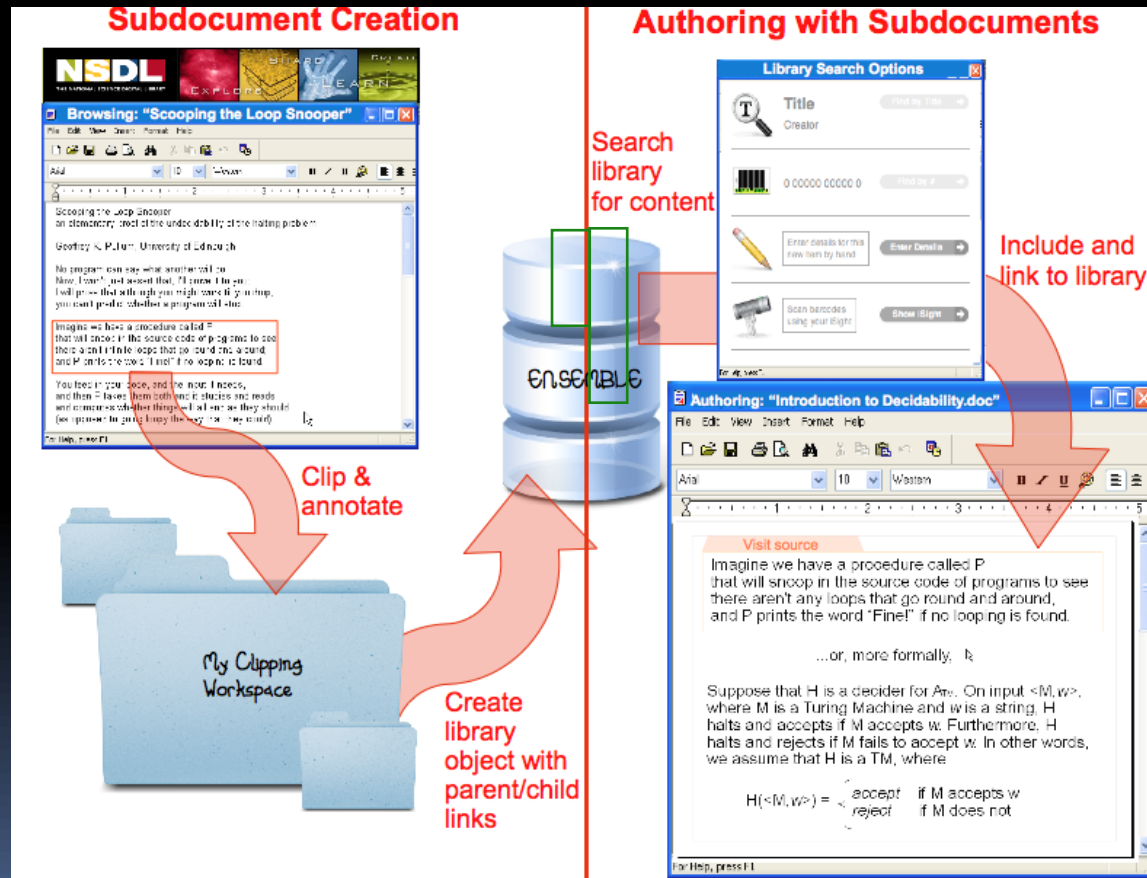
Subdocument Creation

Authoring with Subdocuments

NSDL
EXPLORE
SHARE
LEARN

Browsing: "Scooping the Loop Snooper"

File Edit View Insert Format Help

Arial 10 Western

Scooping the Loop Snooper
an elementary proof of the undecidability of the halting problem

Geoffrey K. Pullum, University of Edinburgh

No program can say what another will do.
Now, I won't just assert that, I'll prove it to you:
I will prove that although you might work till you drop,
you can't predict whether a program will stop.

Imagine we have a procedure called P
that will snoop in the source code of programs to see
there aren't any loops that go round and around,
and P prints the word "Fine!" if no looping is found.

You feed in your code, and the input it needs,
and then P takes them both and it studies and reads
and computes whether things will all end as they should
(as opposed to going loopy the way that they could).

For Help, press F1

Clip & annotate

My Clipping Workspace

Create library object with parent/child links

ENSEMBLE

Search library for content

Library Search Options

Title
Creator
Find by Title

0 00000 00000 0
Find by #

Enter details for this new item by hand
Enter Details

Scan barcodes using your iSight
Show iSight

Include and link to library

Authoring: "Introduction to Decidability.doc"

File Edit View Insert Format Help

Arial 10 Western

Visit source
Imagine we have a procedure called P
that will snoop in the source code of programs to see
there aren't any loops that go round and around,
and P prints the word "Fine!" if no looping is found.

...or, more formally,

Suppose that H is a decider for $A_{TM}$. On input <M,w>, where M is a Turing Machine and w is a string, H halts and accepts if M accepts w. Furthermore, H halts and rejects if M fails to accept w. In other words, we assume that H is a TM, where

H(<M,w>) = accept if M accepts w
reject if M does not

For Help, press F1